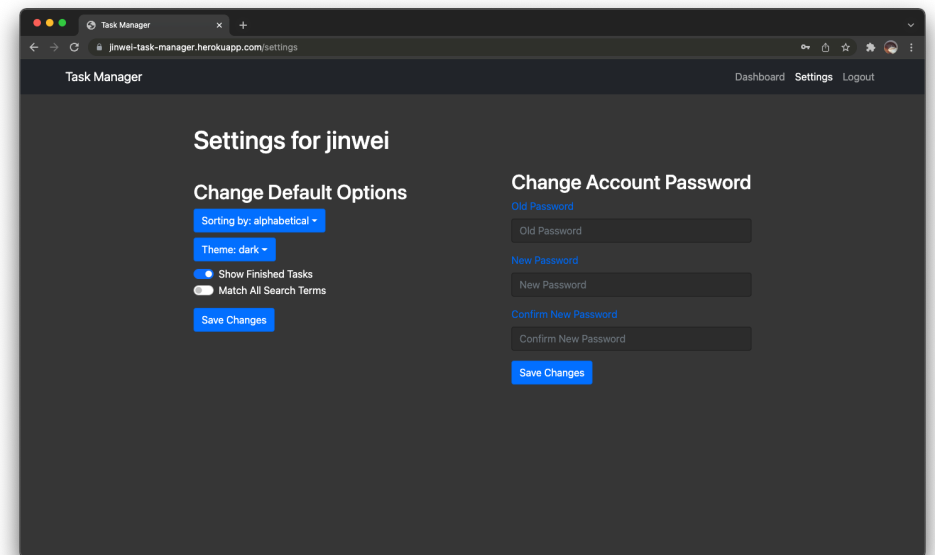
Task Manager ×
+

jinwei-task-manager.herokuapp.com/settings

Task Manager

Dashboard Settings Logout

Settings for jinwei

Change Default Options

Sorting by: alphabetical

Theme: dark

Show Finished Tasks

Match All Search Terms

Save Changes

Change Account Password

Old Password

Old Password

New Password

New Password

Confirm New Password

Confirm New Password

Save Changes